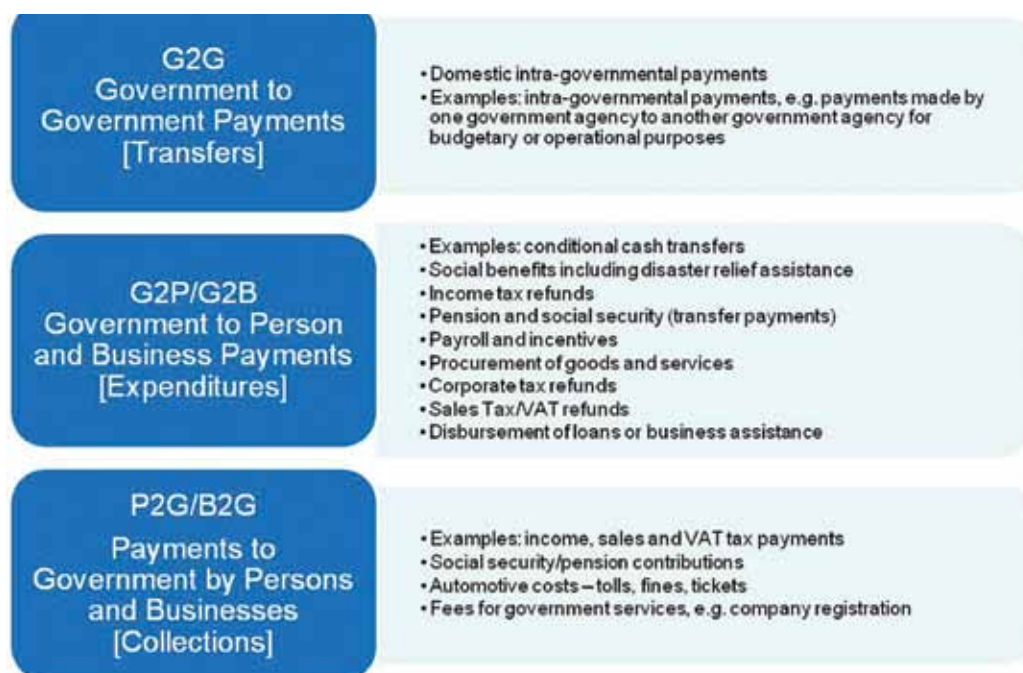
G2G
Government to Government Payments [Transfers]

• Domestic intra-governmental payments
• Examples: intra-governmental payments, e.g. payments made by one government agency to another government agency for budgetary or operational purposes

G2P/G2B
Government to Person and Business Payments [Expenditures]

• Examples: conditional cash transfers
• Social benefits including disaster relief assistance
• Income tax refunds
• Pension and social security (transfer payments)
• Payroll and incentives
• Procurement of goods and services
• Corporate tax refunds
• Sales Tax/VAT refunds
• Disbursement of loans or business assistance

P2G/B2G
Payments to Government by Persons and Businesses [Collections]

• Examples: income, sales and VAT tax payments
• Social security/pension contributions
• Automotive costs – tolls, fines, tickets
• Fees for government services, e.g. company registration